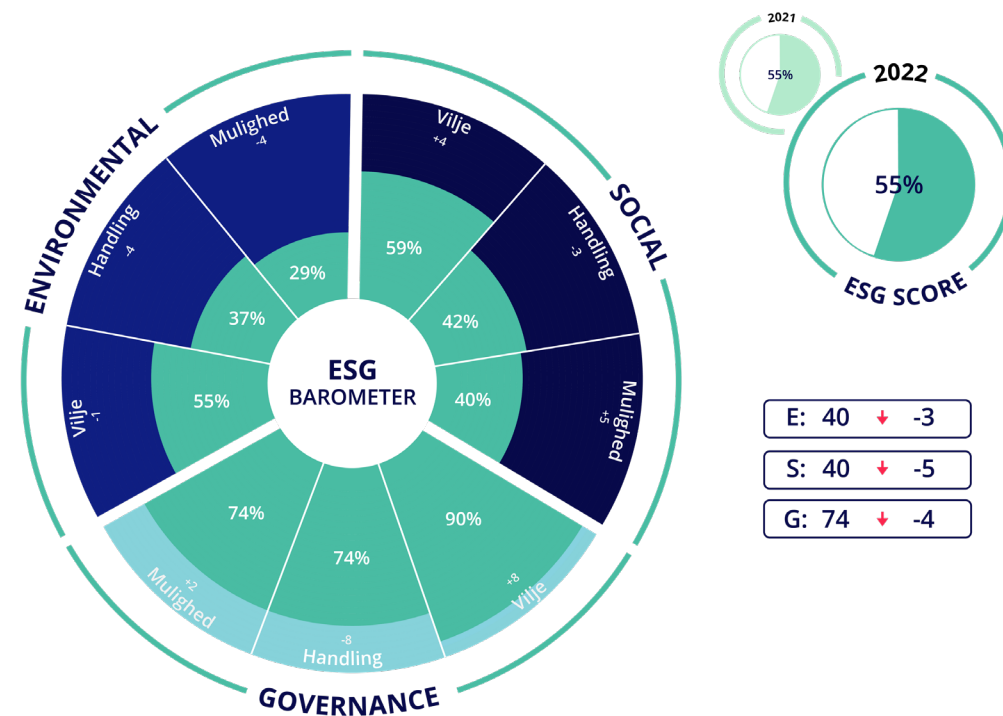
ENVIRONMENTAL

SOCIAL

GOVERNANCE

Mulighed
-4

Handling
-4

Vilje
-1

Vilje
+4

Handling
-3

Mulighed
+5

Mulighed
+2

Handling
-8

Vilje
+8

29%

37%

55%

59%

42%

40%

74%

74%

90%

ESG
BAROMETER

2021
55%

2022
55%

ESG SCORE

E: 40 -3

S: 40 -5

G: 74 -4